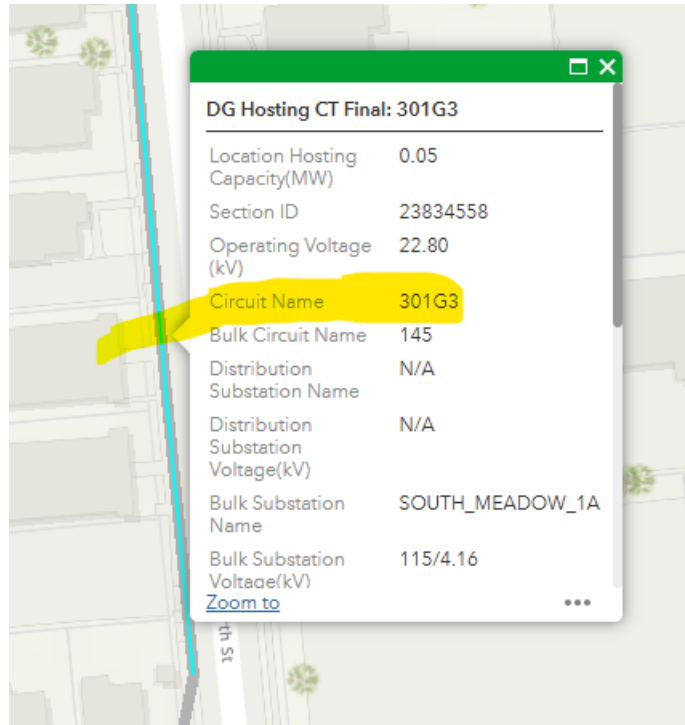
DG Hosting CT Final: 301G3

| | |
|---|---|
| Location Hosting Capacity(MW) | 0.05 |
| Section ID | 23834558 |
| Operating Voltage (kV) | 22.80 |
| Circuit Name | 301G3 |
| Bulk Circuit Name | 145 |
| Distribution Substation Name | N/A |
| Distribution Substation Voltage(kV) | N/A |
| Bulk Substation Name | SOUTH_MEADOW_1A |
| Bulk Substation Voltage(kV) | 115/4.16 |

Zoom to

...

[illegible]th St